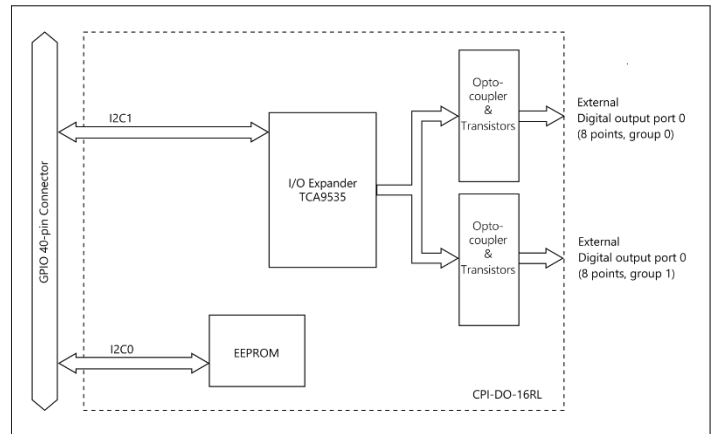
GPIO 40-pin Connector

I2C1

I/O Expander
TCA9535

Opto-
coupler
&
Transistors

External
Digital output port 0
(8 points, group 0)

Opto-
coupler
&
Transistors

External
Digital output port 0
(8 points, group 1)

I2C0

EEPROM

CPI-DO-16RL